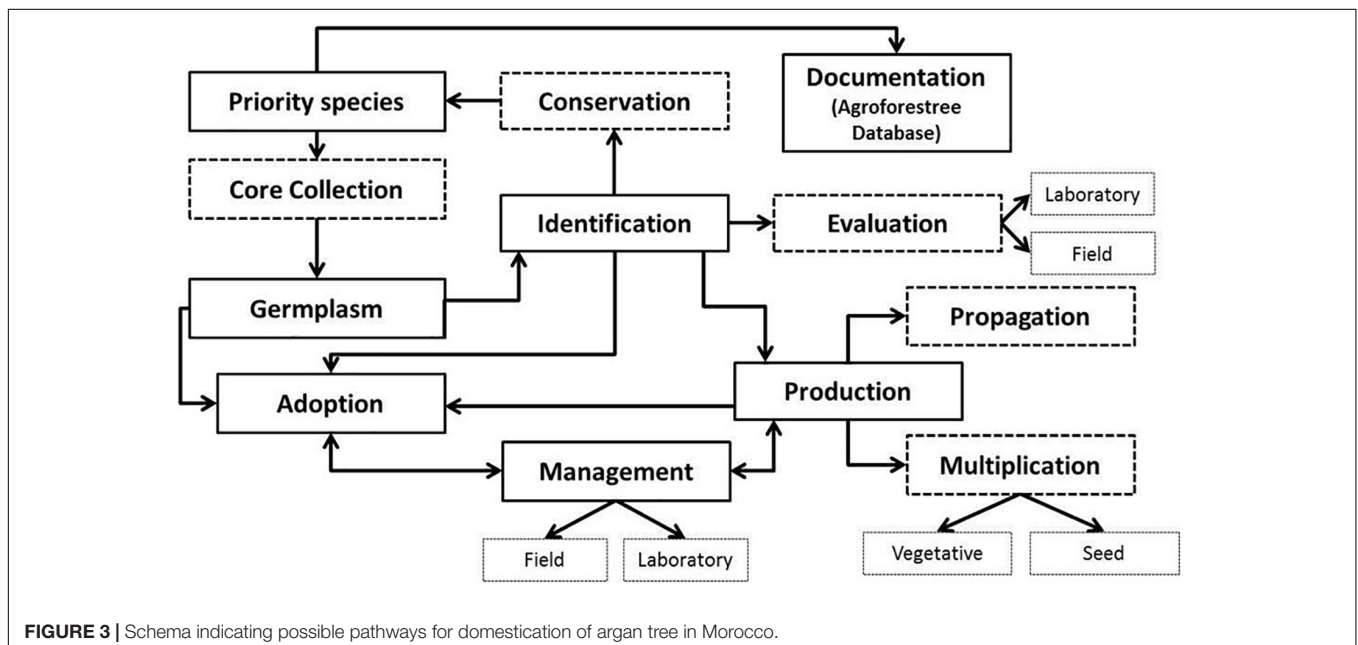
Priority species

Conservation

Documentation (Agroforestree Database)

Core Collection

Identification

Evaluation

Laboratory

Field

Germplasm

Propagation

Adoption

Production

Management

Multiplication

Field

Laboratory

Vegetative

Seed

**FIGURE 3 |** Schema indicating possible pathways for domestication of argan tree in Morocco.